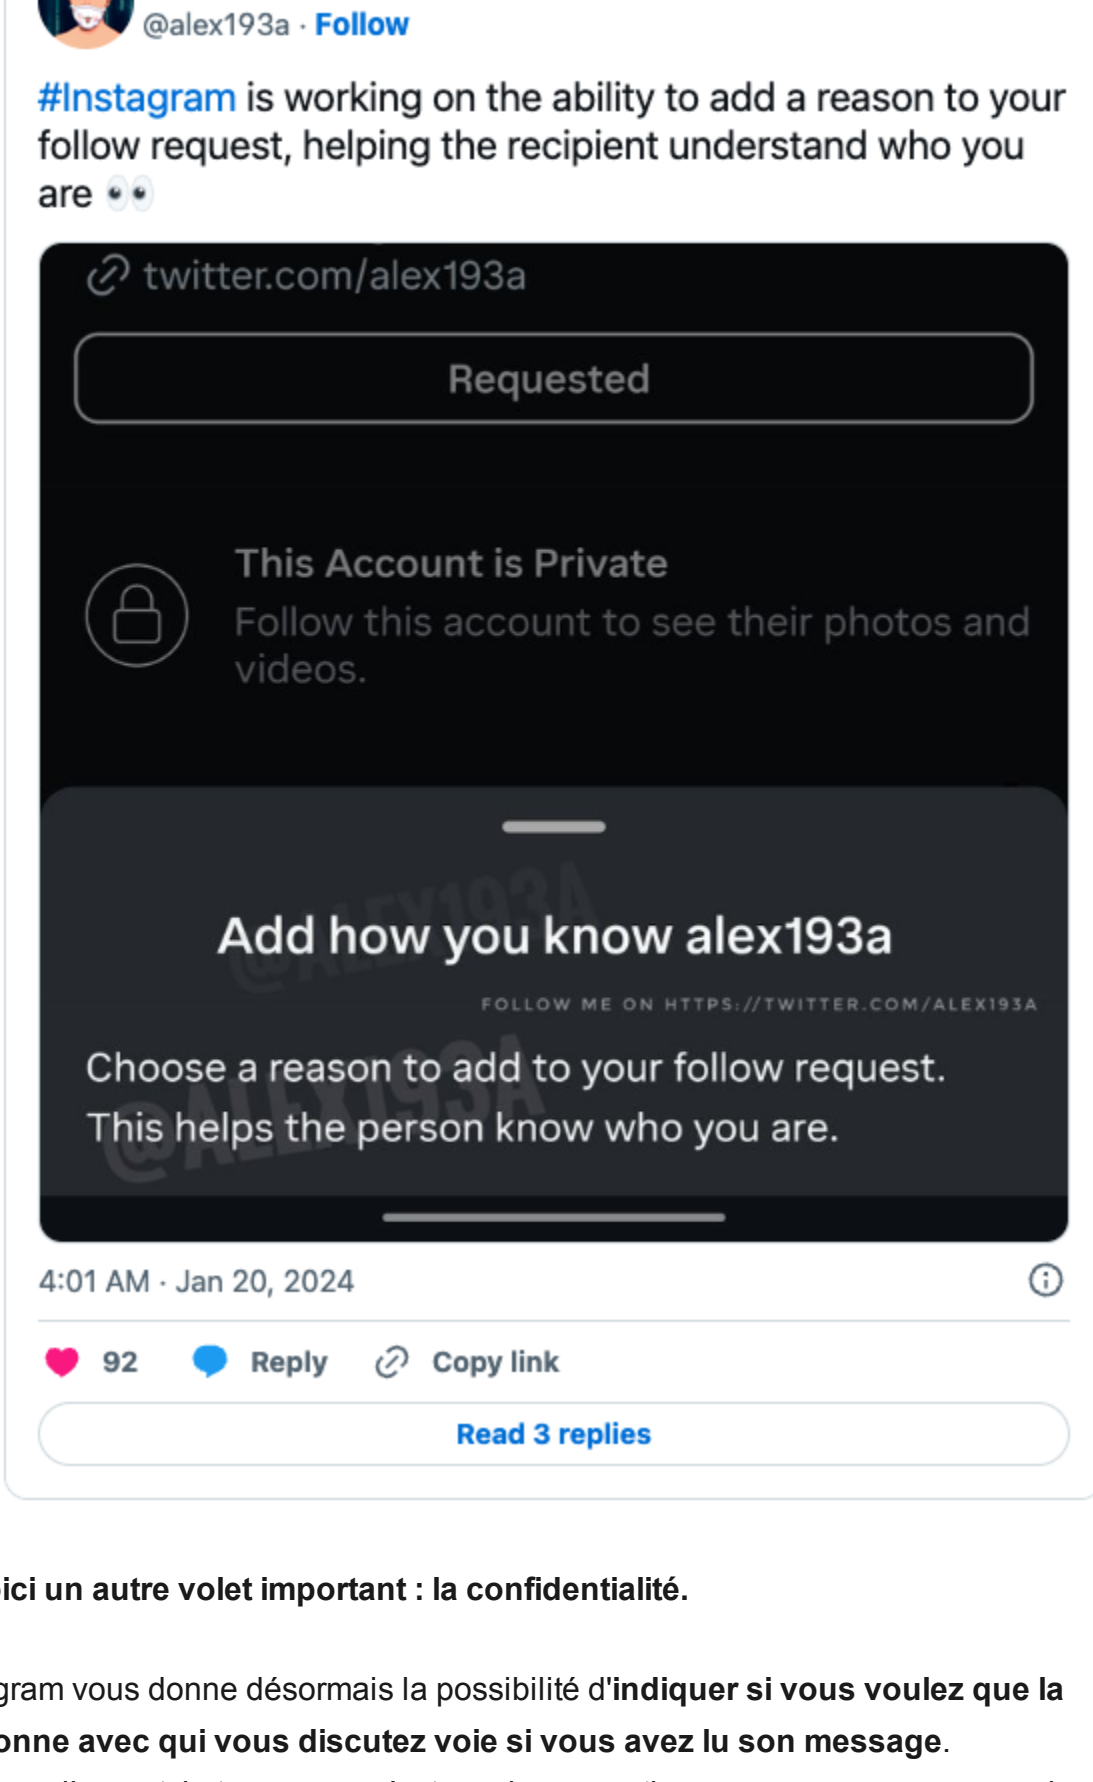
@alex193a · Follow

#Instagram is working on the ability to add a reason to your follow request, helping the recipient understand who you are 👀

twitter.com/alex193a

Requested

This Account is Private
Follow this account to see their photos and videos.

Add how you know alex193a

FOLLOW ME ON HTTPS://TWITTER.COM/ALEX193A

Choose a reason to add to your follow request. This helps the person know who you are.

@ALEX193A

4:01 AM · Jan 20, 2024

92 Reply Copy link

Read 3 replies

ici un autre volet important : la confidentialité.

gram vous donne désormais la possibilité d'indiquer si vous voulez que la onne avec qui vous discutez voie si vous avez lu son message.